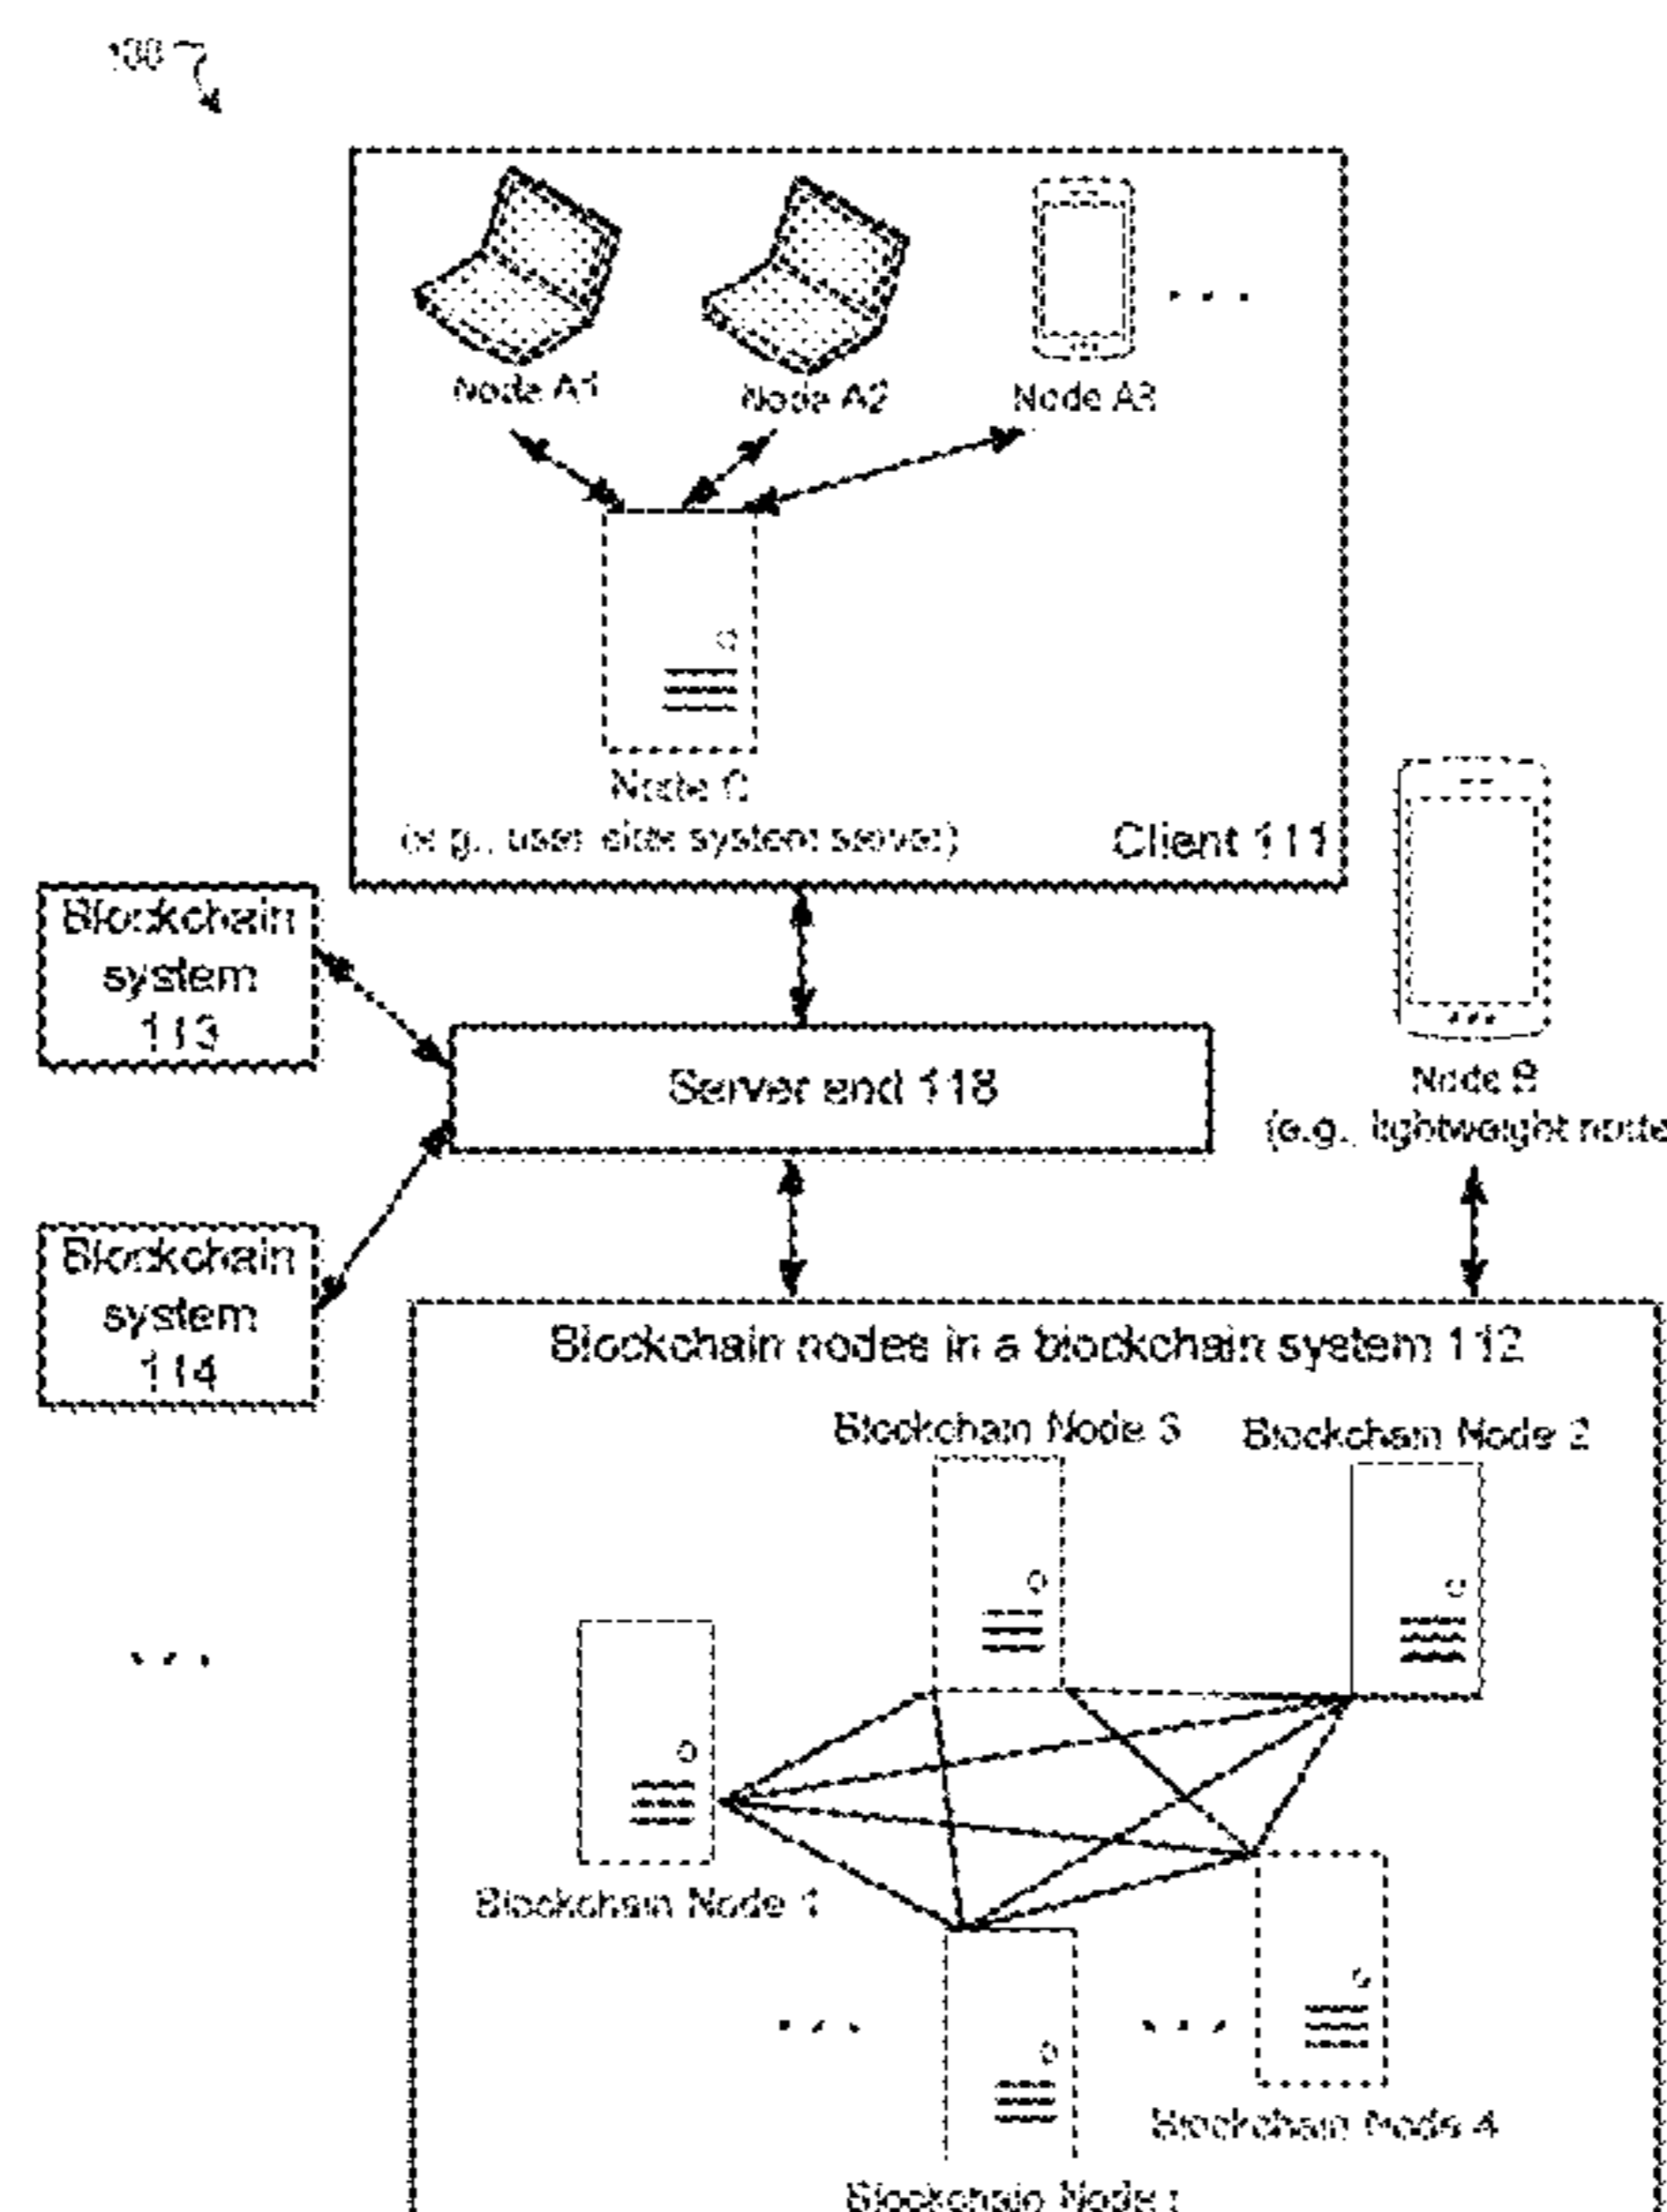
100

Node A1
Node A2
Node A3
. . .
Node C
(e.g., user-side system server)
Client 111

Blockchain system 113

Blockchain system 114

. . .

Server end 118

Node B
(e.g., lightweight node)

Blockchain nodes in a blockchain syetem 112
Blockchain Node 3
Blockchain Node 2
Blockchain Node 1
. . .
. . .
Blockchain Node 4
Blockchain Node i